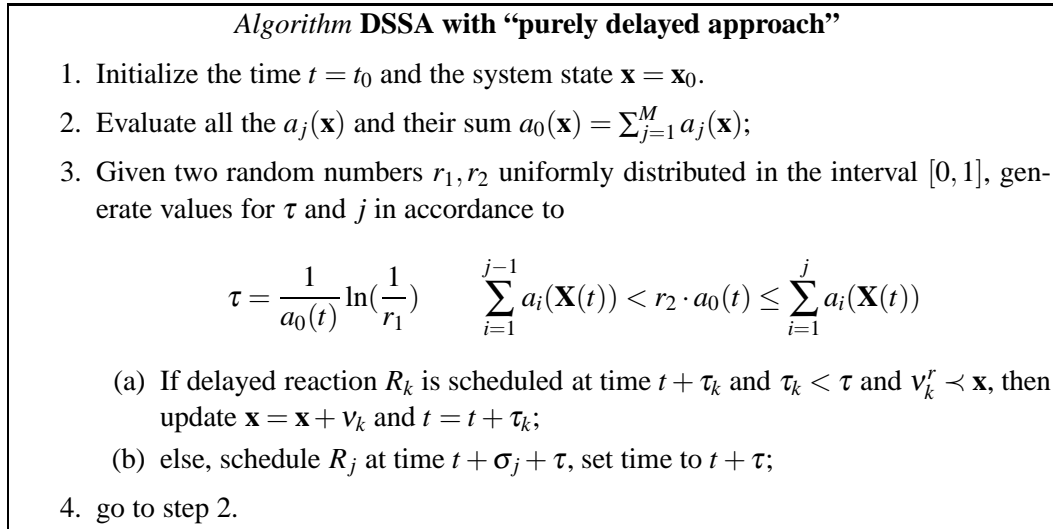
*Algorithm* **DSSA with "purely delayed approach"**

1. Initialize the time $t = t_0$ and the system state $\mathbf{x} = \mathbf{x}_0$.

2. Evaluate all the $a_j(\mathbf{x})$ and their sum $a_0(\mathbf{x}) = \sum_{j=1}^{M} a_j(\mathbf{x})$;

3. Given two random numbers $r_1, r_2$ uniformly distributed in the interval $[0,1]$, generate values for $\tau$ and $j$ in accordance to

$\tau = \frac{1}{a_0(t)} \ln(\frac{1}{r_1}) \qquad \sum_{i=1}^{j-1} a_i(\mathbf{X}(t)) < r_2 \cdot a_0(t) \leq \sum_{i=1}^{j} a_i(\mathbf{X}(t))$

(a) If delayed reaction $R_k$ is scheduled at time $t + \tau_k$ and $\tau_k < \tau$ and $v_k^r \prec \mathbf{x}$, then update $\mathbf{x} = \mathbf{x} + v_k$ and $t = t + \tau_k$;

(b) else, schedule $R_j$ at time $t + \sigma_j + \tau$, set time to $t + \tau$;

4. go to step 2.